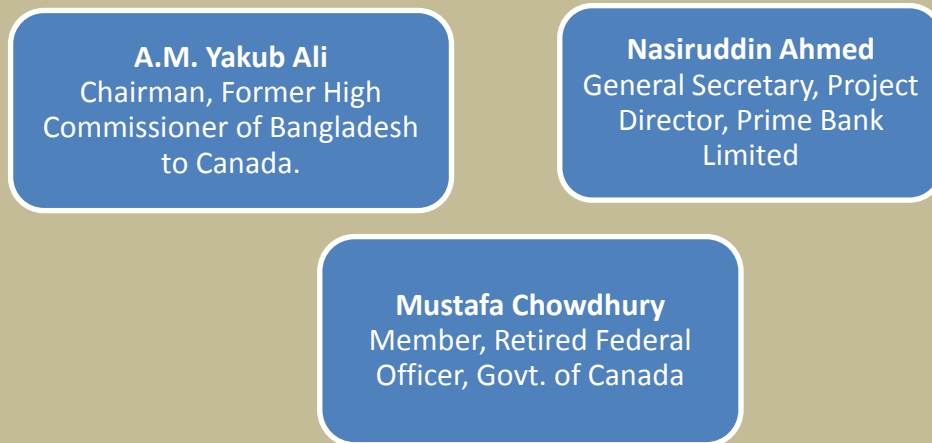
A.M. Yakub Ali
Chairman, Former High Commissioner of Bangladesh to Canada.

Nasiruddin Ahmed
General Secretary, Project Director, Prime Bank Limited

Mustafa Chowdhury
Member, Retired Federal Officer, Govt. of Canada